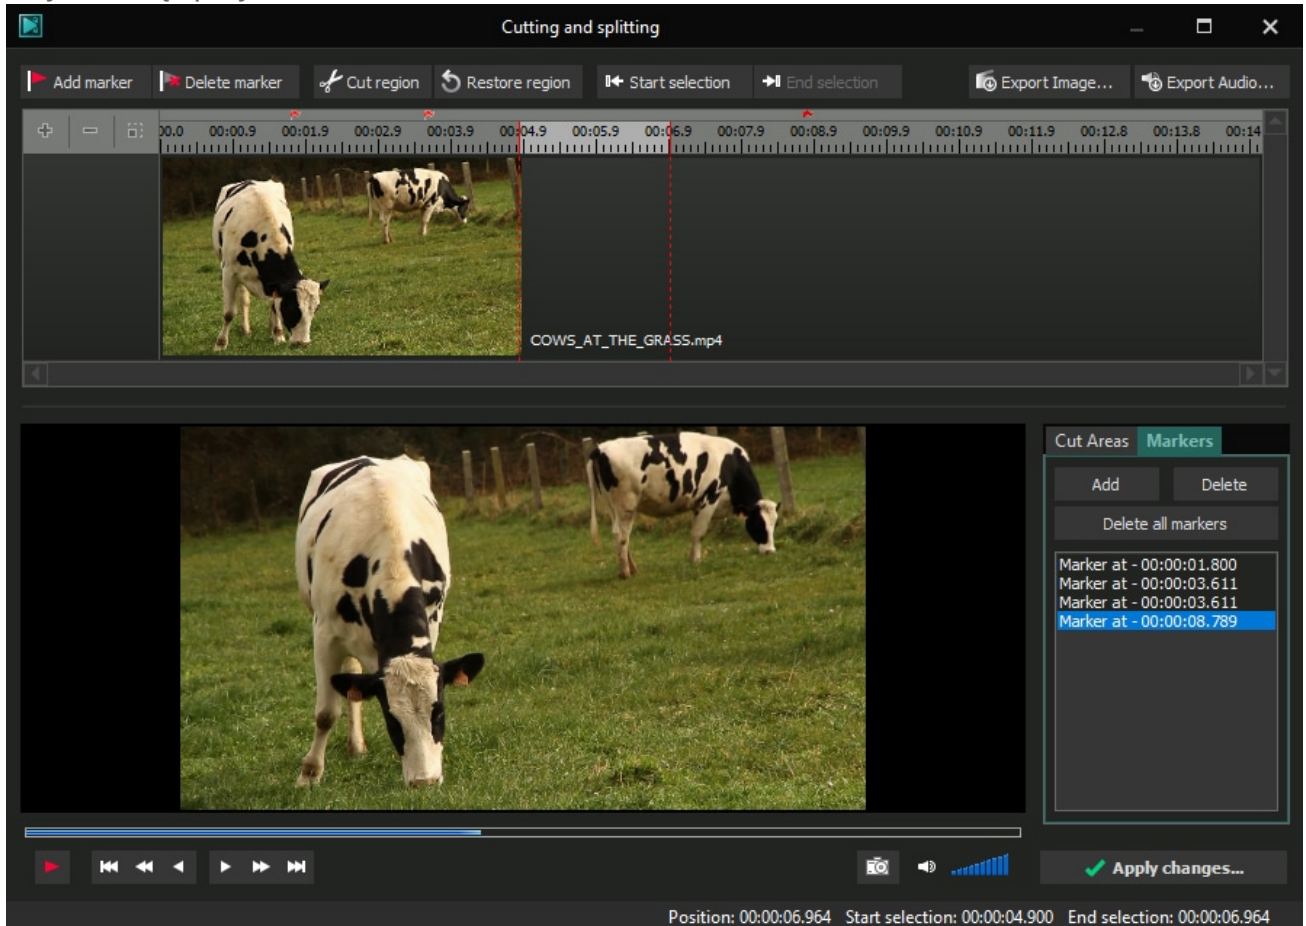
Cutting and splitting

Add marker
Delete marker
Cut region
Restore region
Start selection
End selection
Export Image...
Export Audio...

00.0 00:00.9 00:01.9 00:02.9 00:03.9 00:04.9 00:05.9 00:06.9 00:07.9 00:08.9 00:09.9 00:10.9 00:11.9 00:12.8 00:13.8 00:14

COWS_AT_THE_GRASS.mp4

Cut Areas
Markers
Add
Delete
Delete all markers
Marker at - 00:00:01.800
Marker at - 00:00:03.611
Marker at - 00:00:03.611
Marker at - 00:00:08.789

Apply changes...

Position: 00:00:06.964 Start selection: 00:00:04.900 End selection: 00:00:06.964